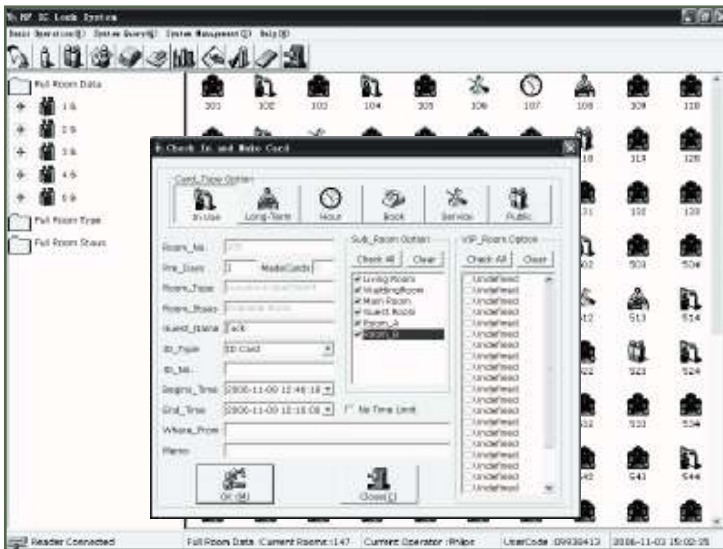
MF IC Lock System

Basic Operation(B) System Query(Q) System Management(S) Help(H)

Full Room Data
1 F
2 F
3 F
4 F
5 F
Full Room Type
Full Room Staus

101 102 103 104 105 106 107 108 109 110

Check In and Make Card

Card_Type Option
In Use Long-Term Hour Book Service Public

Room_No. 103
Pre_Days 1 MadeCards
Room_Type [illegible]
Room_Staus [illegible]
Guest_Name Jack
ID_Type ID Card
ID_No.
Begins_Time 2006-11-03 12:46:18
End_Time 2006-11-03 12:46:08
No Time Limit
Where_From
Memo

Sub_Room Option
Check All Clear
Living Room
WaitingRoom
Main Room
Guest Room
Room_A
Room_B

VIP_Room Option
Check All Clear
Undefined
Undefined
Undefined
Undefined
Undefined
Undefined
Undefined
Undefined
Undefined
Undefined
Undefined
Undefined
Undefined
Undefined
Undefined
Undefined
Undefined
Undefined
Undefined
Undefined

OK (M) Close(C)

113 120 122 503 504 512 513 514 523 524 533 534 543 544

Reader Connected Full Room Data :Current Rooms :147 Current Operator :Philips UserCode :09338413 2006-11-03 15:02:25